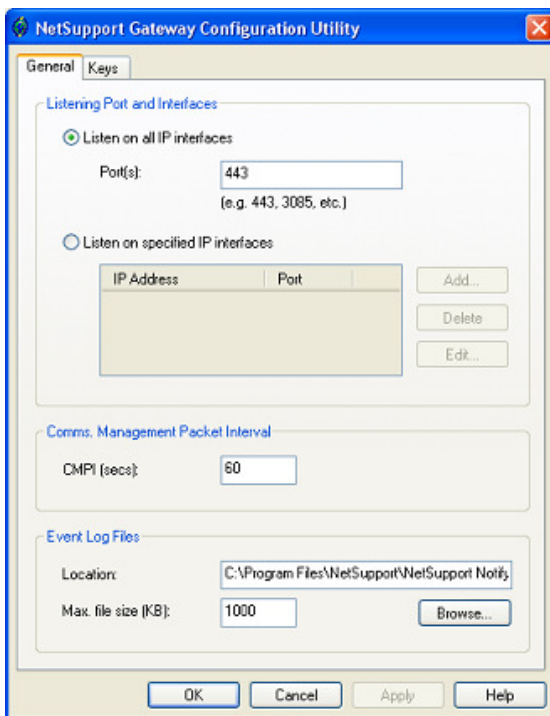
NetSupport Gateway Configuration Utility

General | Keys

Listening Port and Interfaces

Listen on all IP interfaces

Port(s): 443

(e.g. 443, 3085, etc.)

Listen on specified IP interfaces

| IP Address | Port |
|---|---|

Add...

Delete

Edit...

Comms. Management Packet Interval

CMPI (secs): 60

Event Log Files

Location: C:\Program Files\NetSupport\NetSupport Notify

Max. file size (KB): 1000

Browse...

OK | Cancel | Apply | Help